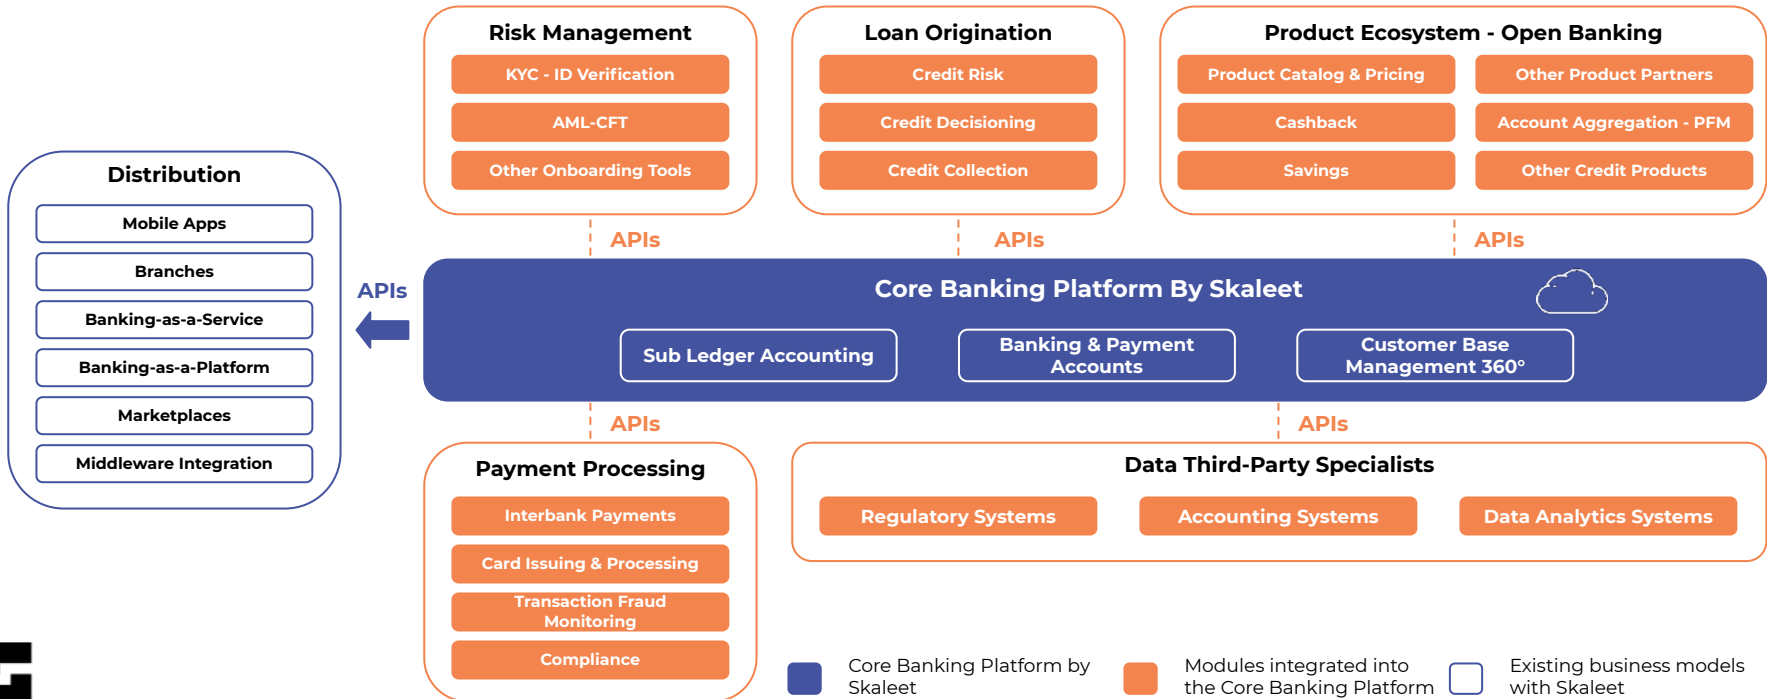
Distribution

Mobile Apps

Branches

Banking-as-a-Service

Banking-as-a-Platform

Marketplaces

Middleware Integration

APIs

Risk Management

KYC - ID Verification

AML-CFT

Other Onboarding Tools

Loan Origination

Credit Risk

Credit Decisioning

Credit Collection

Product Ecosystem - Open Banking

Product Catalog & Pricing

Other Product Partners

Cashback

Account Aggregation - PFM

Savings

Other Credit Products

APIs

APIs

APIs

Core Banking Platform By Skaleet

Sub Ledger Accounting

Banking & Payment Accounts

Customer Base Management 360°

APIs

APIs

Payment Processing

Interbank Payments

Card Issuing & Processing

Transaction Fraud Monitoring

Compliance

Data Third-Party Specialists

Regulatory Systems

Accounting Systems

Data Analytics Systems

Core Banking Platform by Skaleet

Modules integrated into the Core Banking Platform

Existing business models with Skaleet